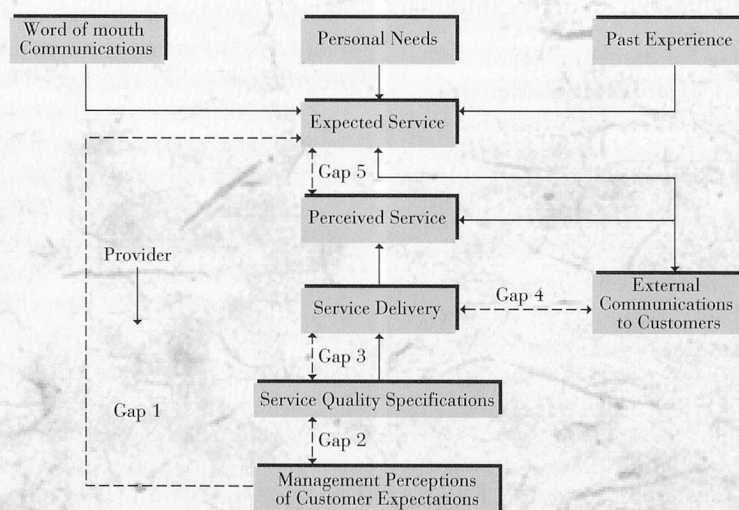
Word of mouth Communications

Personal Needs

Past Experience

Expected Service

Gap 5

Perceived Service

Provider

External Communications to Customers

Gap 4

Service Delivery

Gap 3

Gap 1

Service Quality Specifications

Gap 2

Management Perceptions of Customer Expectations